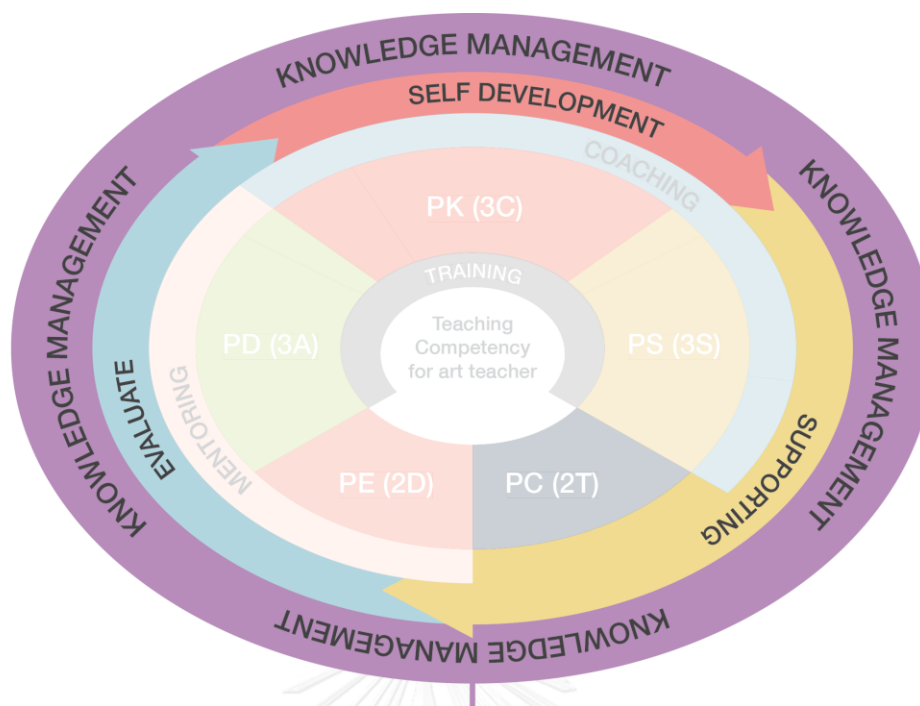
KNOWLEDGE MANAGEMENT

SELF DEVELOPMENT

COACHING

PK (3C)

TRAINING

Teaching Competency for art teacher

PD (3A)

PS (3S)

PE (2D)

PC (2T)

MENTORING

EVALUATE

SUPPORTING

KNOWLEDGE MANAGEMENT

KNOWLEDGE MANAGEMENT

KNOWLEDGE MANAGEMENT